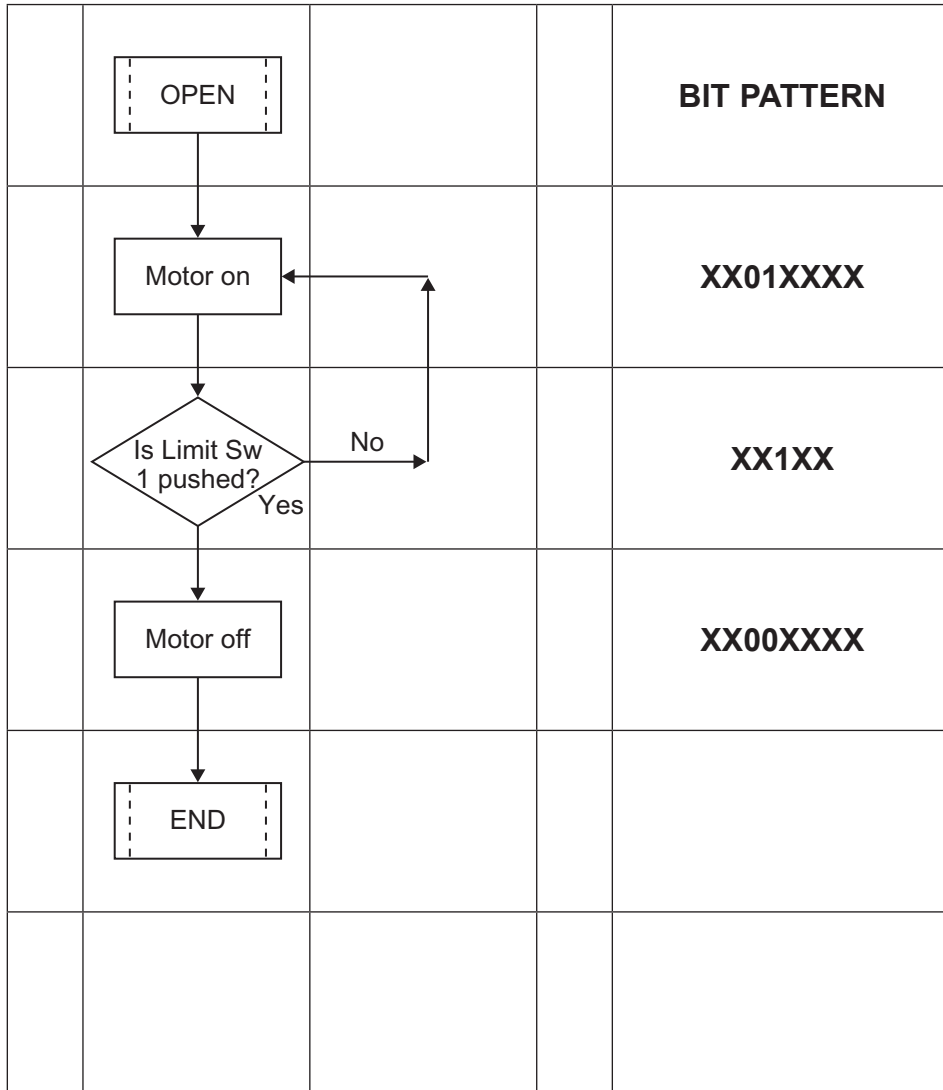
| | | | | |
|---|---|---|---|---|
| | OPEN | | | **BIT PATTERN** |
| | Motor on | | | **XX01XXXX** |
| | Is Limit Sw 1 pushed? No Yes | | | **XX1XX** |
| | Motor off | | | **XX00XXXX** |
| | END | | | |
| | | | | |